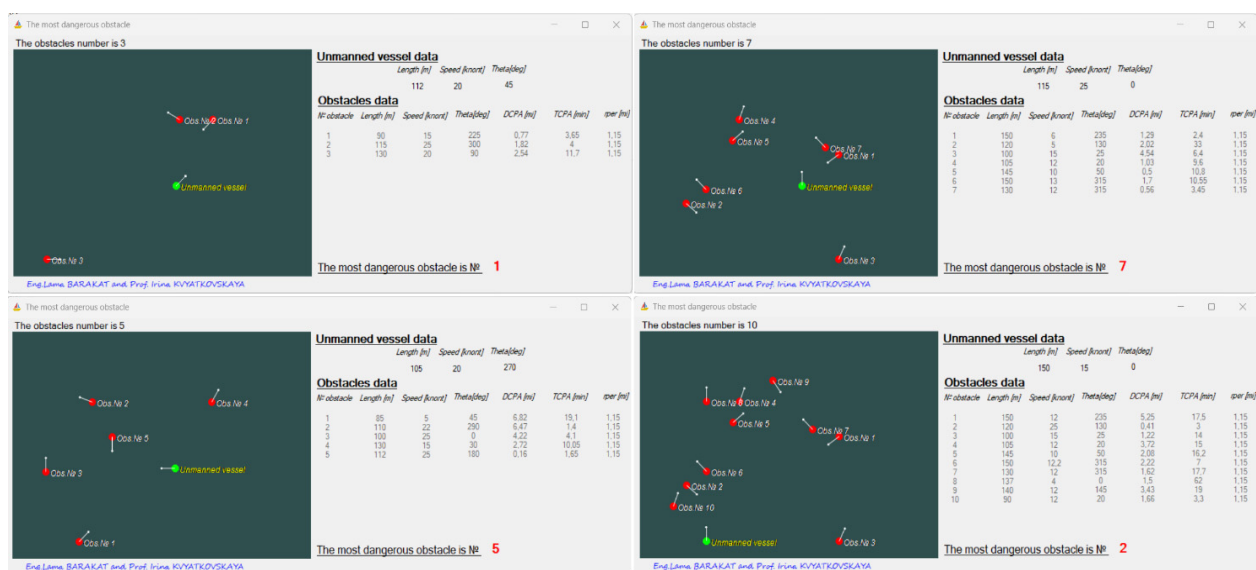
The most dangerous obstacle

The obstacles number is 3

Obs.№ 2 Obs.№ 1

Unmanned vessel

Obs.№ 3

Eng.Lama BARAKAT and Prof. Irina KVYATKOVSKAYA

Unmanned vessel data

| Length [m] | Speed [knont] | Theta[deg] |
|---|---|---|
| 112 | 20 | 45 |

Obstacles data

| № obstacle | Length [m] | Speed [knont] | Theta[deg] | DCPA [mi] | TCPA [min] | rper [mi] |
|---|---|---|---|---|---|---|
| 1 | 90 | 15 | 225 | 0,77 | 3,65 | 1,15 |
| 2 | 115 | 25 | 300 | 1,82 | 4 | 1,15 |
| 3 | 130 | 20 | 90 | 2,54 | 11,7 | 1,15 |

The most dangerous obstacle is № 1

The most dangerous obstacle

The obstacles number is 7

Obs.№ 4 Obs.№ 5 Obs.№ 7 Obs.№ 1 Obs.№ 6 Obs.№ 2 Unmanned vessel Obs.№ 3

Eng.Lama BARAKAT and Prof. Irina KVYATKOVSKAYA

Unmanned vessel data

| Length [m] | Speed [knont] | Theta[deg] |
|---|---|---|
| 115 | 25 | 0 |

Obstacles data

| № obstacle | Length [m] | Speed [knont] | Theta[deg] | DCPA [mi] | TCPA [min] | rper [mi] |
|---|---|---|---|---|---|---|
| 1 | 150 | 6 | 235 | 1,29 | 2,4 | 1,15 |
| 2 | 120 | 5 | 130 | 2,02 | 33 | 1,15 |
| 3 | 100 | 15 | 25 | 4,54 | 6,4 | 1,15 |
| 4 | 105 | 12 | 20 | 1,03 | 9,6 | 1,15 |
| 5 | 145 | 10 | 50 | 0,5 | 10,8 | 1,15 |
| 6 | 150 | 13 | 315 | 1,7 | 10,55 | 1,15 |
| 7 | 130 | 12 | 315 | 0,56 | 3,45 | 1,15 |

The most dangerous obstacle is № 7

The most dangerous obstacle

The obstacles number is 5

Obs.№ 2 Obs.№ 4 Obs.№ 5 Obs.№ 3 Unmanned vessel Obs.№ 1

Eng.Lama BARAKAT and Prof. Irina KVYATKOVSKAYA

Unmanned vessel data

| Length [m] | Speed [knont] | Theta[deg] |
|---|---|---|
| 105 | 20 | 270 |

Obstacles data

| № obstacle | Length [m] | Speed [knont] | Theta[deg] | DCPA [mi] | TCPA [min] | rper [mi] |
|---|---|---|---|---|---|---|
| 1 | 85 | 5 | 45 | 6,82 | 19,1 | 1,15 |
| 2 | 110 | 22 | 290 | 6,47 | 1,4 | 1,15 |
| 3 | 100 | 25 | 0 | 4,22 | 4,1 | 1,15 |
| 4 | 130 | 15 | 30 | 2,72 | 10,05 | 1,15 |
| 5 | 112 | 25 | 180 | 0,16 | 1,65 | 1,15 |

The most dangerous obstacle is № 5

The most dangerous obstacle

The obstacles number is 10

Obs.№ 9 Obs.№ 8 Obs.№ 4 Obs.№ 5 Obs.№ 7 Obs.№ 1 Obs.№ 6 Obs.№ 2 Obs.№ 10 Unmanned vessel Obs.№ 3

Eng.Lama BARAKAT and Prof. Irina KVYATKOVSKAYA

Unmanned vessel data

| Length [m] | Speed [knont] | Theta[deg] |
|---|---|---|
| 150 | 15 | 0 |

Obstacles data

| № obstacle | Length [m] | Speed [knont] | Theta[deg] | DCPA [mi] | TCPA [min] | rper [mi] |
|---|---|---|---|---|---|---|
| 1 | 150 | 12 | 235 | 5,25 | 17,5 | 1,15 |
| 2 | 120 | 25 | 130 | 0,41 | 3 | 1,15 |
| 3 | 100 | 15 | 25 | 1,22 | 14 | 1,15 |
| 4 | 105 | 12 | 20 | 3,72 | 15 | 1,15 |
| 5 | 145 | 10 | 50 | 2,08 | 16,2 | 1,15 |
| 6 | 150 | 12,2 | 315 | 2,22 | 7 | 1,15 |
| 7 | 130 | 12 | 315 | 1,62 | 17,7 | 1,15 |
| 8 | 137 | 4 | 0 | 1,5 | 62 | 1,15 |
| 9 | 140 | 12 | 145 | 3,43 | 19 | 1,15 |
| 10 | 90 | 12 | 20 | 1,66 | 3,3 | 1,15 |

The most dangerous obstacle is № 2